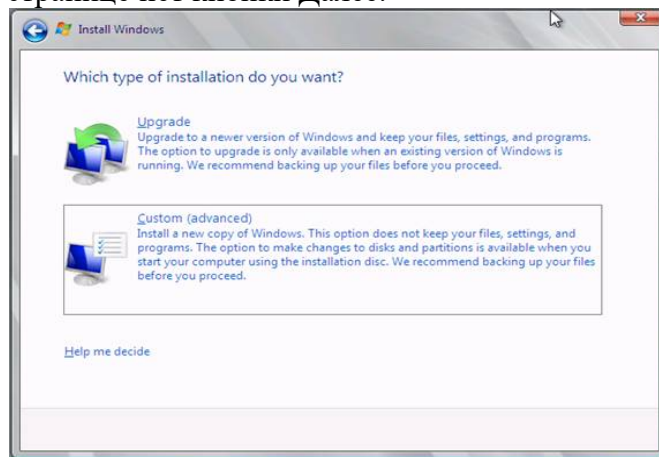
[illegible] Далее.

Install Windows

Which type of installation do you want?

Upgrade
Upgrade to a newer version of Windows and keep your files, settings, and programs. The option to upgrade is only available when an existing version of Windows is running. We recommend backing up your files before you proceed.

Custom (advanced)
Install a new copy of Windows. This option does not keep your files, settings, and programs. The option to make changes to disks and partitions is available when you start your computer using the installation disc. We recommend backing up your files before you proceed.

Help me decide